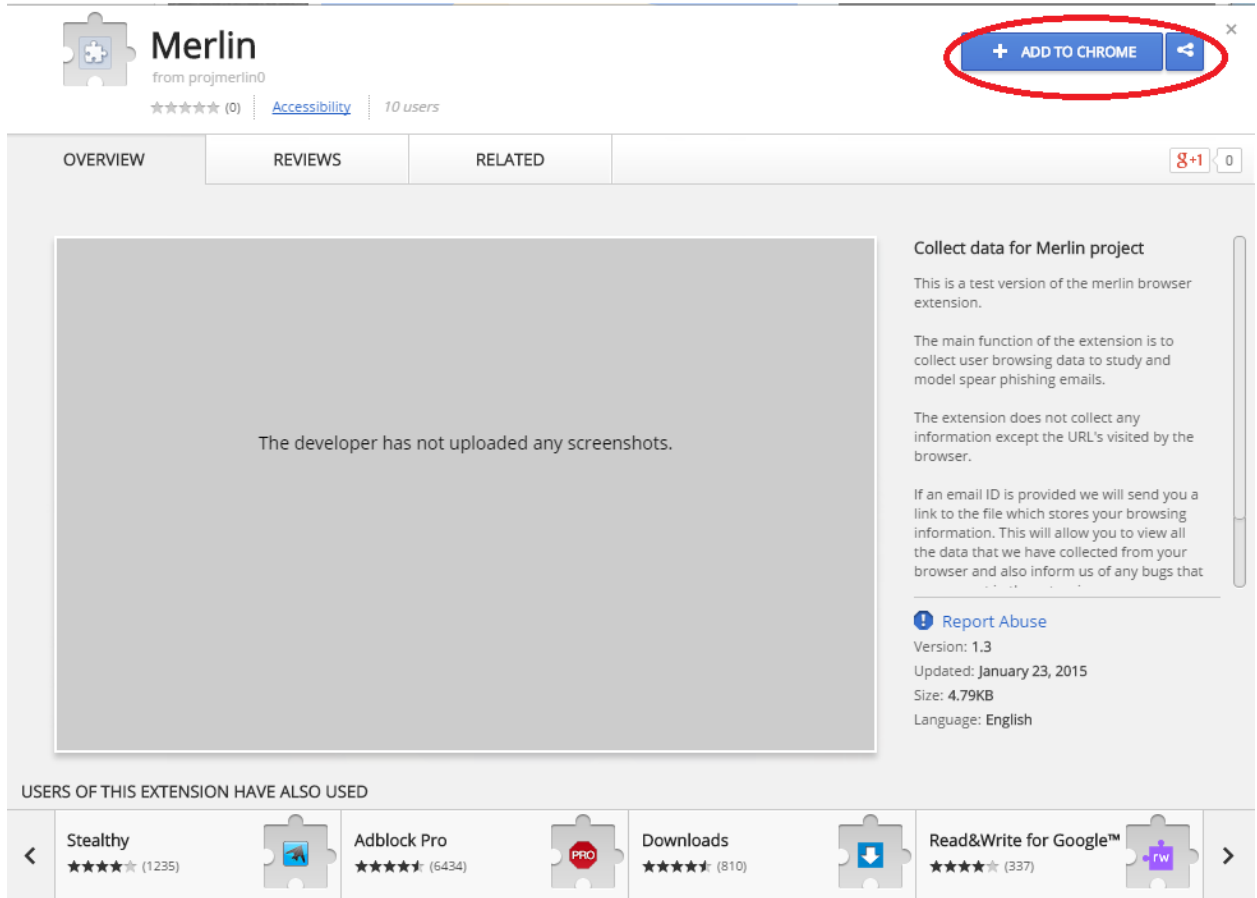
Merlin
from projmerlin0
(0) | Accessibility | 10 users

+ ADD TO CHROME

×

OVERVIEW | REVIEWS | RELATED

g+1 0

The developer has not uploaded any screenshots.

Collect data for Merlin project

This is a test version of the merlin browser extension.

The main function of the extension is to collect user browsing data to study and model spear phishing emails.

The extension does not collect any information except the URL's visited by the browser.

If an email ID is provided we will send you a link to the file which stores your browsing information. This will allow you to view all the data that we have collected from your browser and also inform us of any bugs that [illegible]

Report Abuse
Version: 1.3
Updated: January 23, 2015
Size: 4.79KB
Language: English

USERS OF THIS EXTENSION HAVE ALSO USED

Stealthy (1235)
Adblock Pro (6434)
PRO
Downloads (810)
Read&Write for Google™ (337)
rw